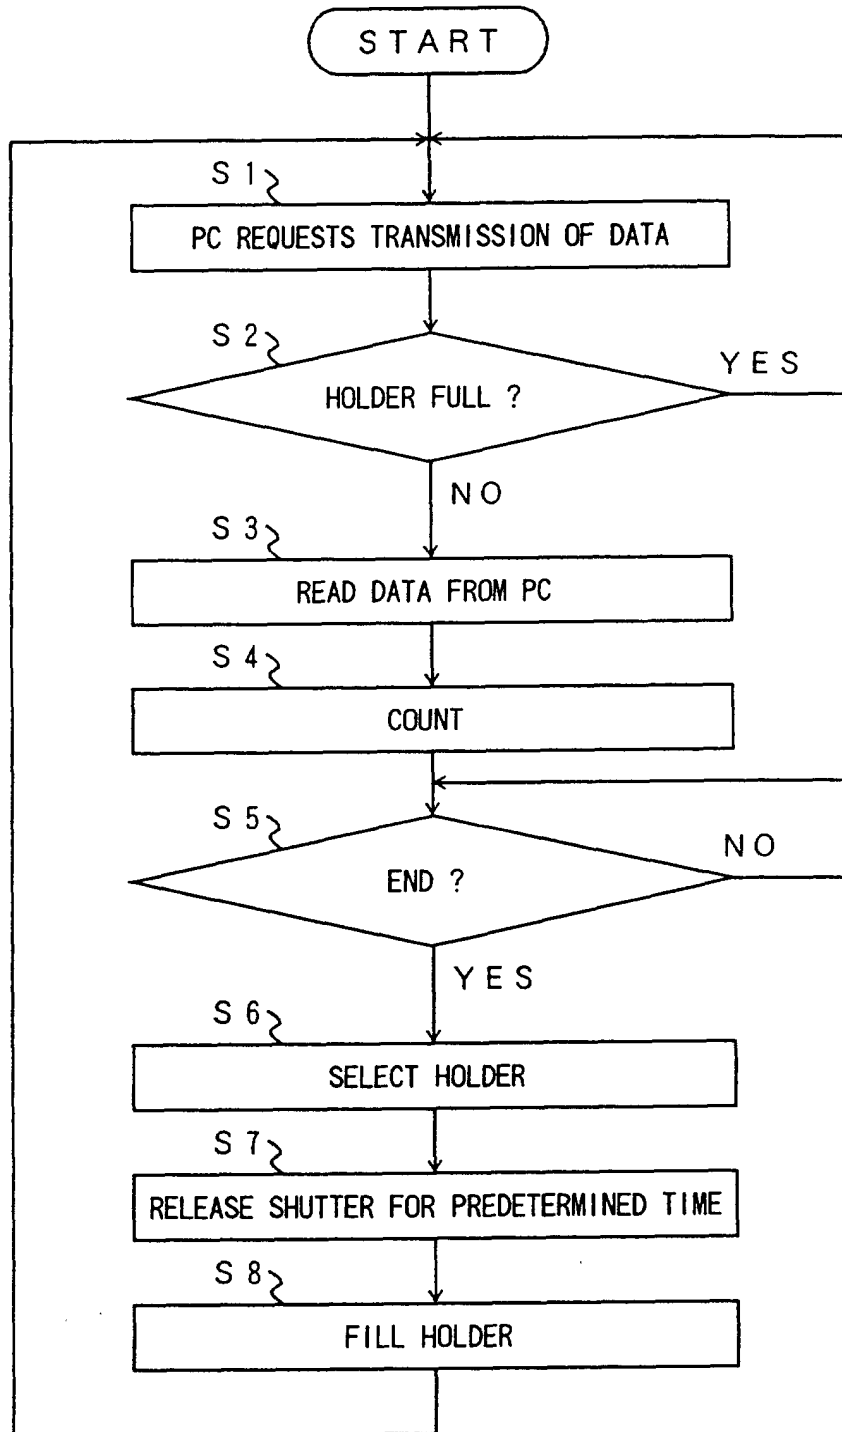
START

S 1
PC REQUESTS TRANSMISSION OF DATA

S 2
HOLDER FULL ?
YES
NO

S 3
READ DATA FROM PC

S 4
COUNT

S 5
END ?
NO
YES

S 6
SELECT HOLDER

S 7
RELEASE SHUTTER FOR PREDETERMINED TIME

S 8
FILL HOLDER